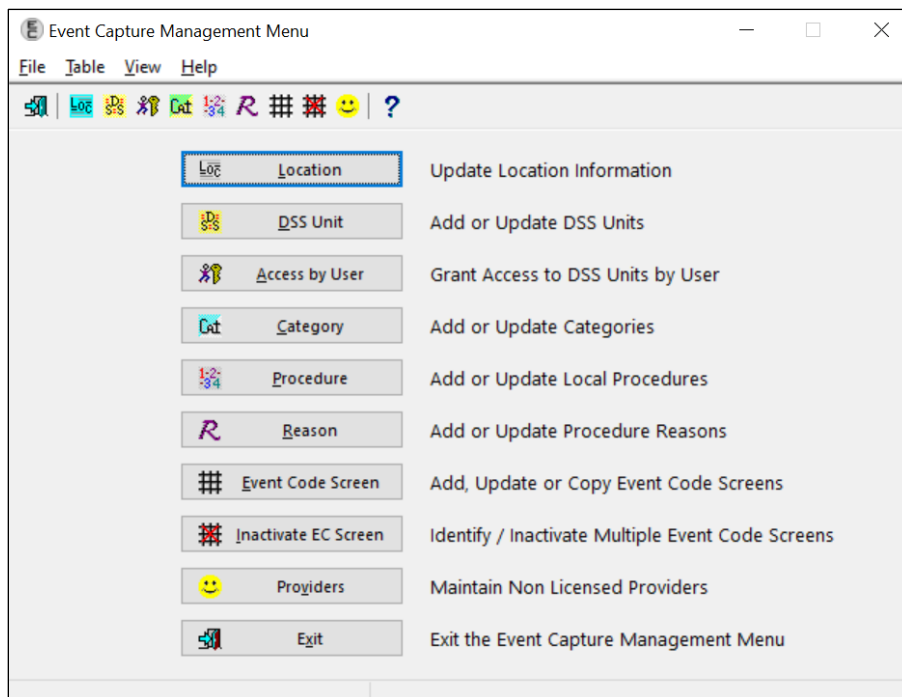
Event Capture Management Menu

File Table View Help

Loc DSS Cat 1234 R ?

Loc Location Update Location Information

DSS DSS Unit Add or Update DSS Units

Access by User Grant Access to DSS Units by User

Cat Category Add or Update Categories

1234 Procedure Add or Update Local Procedures

R Reason Add or Update Procedure Reasons

Event Code Screen Add, Update or Copy Event Code Screens

Inactivate EC Screen Identify / Inactivate Multiple Event Code Screens

Providers Maintain Non Licensed Providers

Exit Exit the Event Capture Management Menu